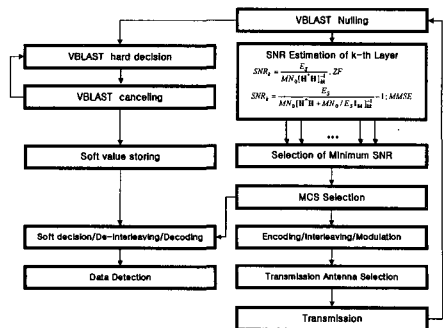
VBLAST Nulling

VBLAST hard decision

SNR Estimation of k-th Layer

$SNR_k = \frac{E_S}{MN_0[\mathbf{H}^+\mathbf{H}]^{-1}_{kk}}; ZF$

$SNR_k = \frac{E_S}{MN_0[\mathbf{H}^+\mathbf{H} + MN_0/E_S\mathbf{I}_M]^{-1}_{kk}} - 1; MMSE$

VBLAST canceling

•••

Soft value storing

Selection of Minimum SNR

MCS Selection

Soft decision/De-interleaving/Decoding

Encoding/Interleaving/Modulation

Data Detection

Transmission Antenna Selection

Transmission